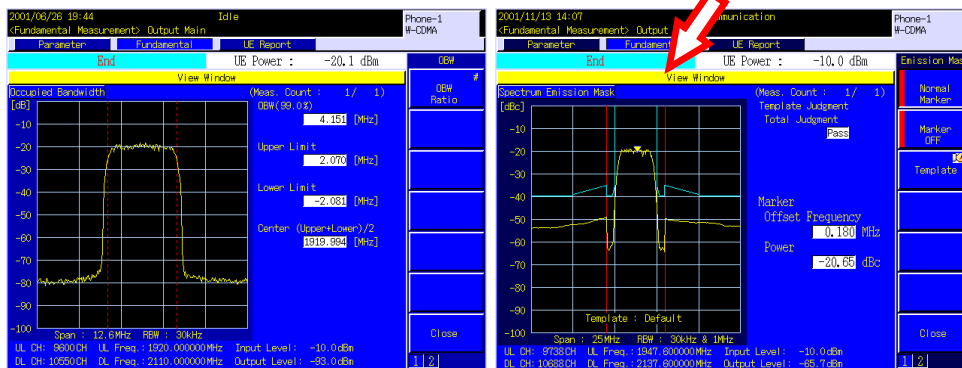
2001/06/26 19:44 Idle
<Fundamental Measurement> Output Main
Phone-1
W-CDMA

Parameter | Fundamental | UE Report

End
UE Power : -20.1 dBm
OBW

View Window

Occupied Bandwidth
(Meas. Count : 1/ 1)
[dB]
OBW(99.0%)
4.151 [MHz]
Upper Limit
2.070 [MHz]
Lower Limit
-2.081 [MHz]
Center (Upper+Lower)/2
1919.994 [MHz]

-10
-20
-30
-40
-50
-60
-70
-80
-90
-100

Span : 12.6MHz RBW : 30kHz

#
OBW Ratio

Close

UL CH: 9600 CH UL Freq.: 1920.000000 MHz Input Level: -10.0 dBm
DL CH: 10550 CH DL Freq.: 2110.000000 MHz Output Level: -93.0 dBm

1 2

2001/11/13 14:07
<Fundamental Measurement> Output
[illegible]munication
Phone-1
W-CDMA

Parameter | Fundament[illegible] | UE Report

End
UE Power : -10.0 dBm
Emission Ma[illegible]

View Window

Spectrum Emission Mask
(Meas. Count : 1/ 1)
[dBc]
Template Judgment
Total Judgment
Pass

Marker
Offset Frequency
0.180 MHz
Power
-20.65 dBc

-10
-20
-30
-40
-50
-60
-70
-80
-90
-100

Template : Default

Span : 25MHz RBW : 30kHz & 1MHz

Normal Marker
Marker OFF
Template

Close

UL CH: 9738 CH UL Freq.: 1947.600000 MHz Input Level: -10.0 dBm
DL CH: 10688 CH DL Freq.: 2137.600000 MHz Output Level: -65.7 dBm

1 2